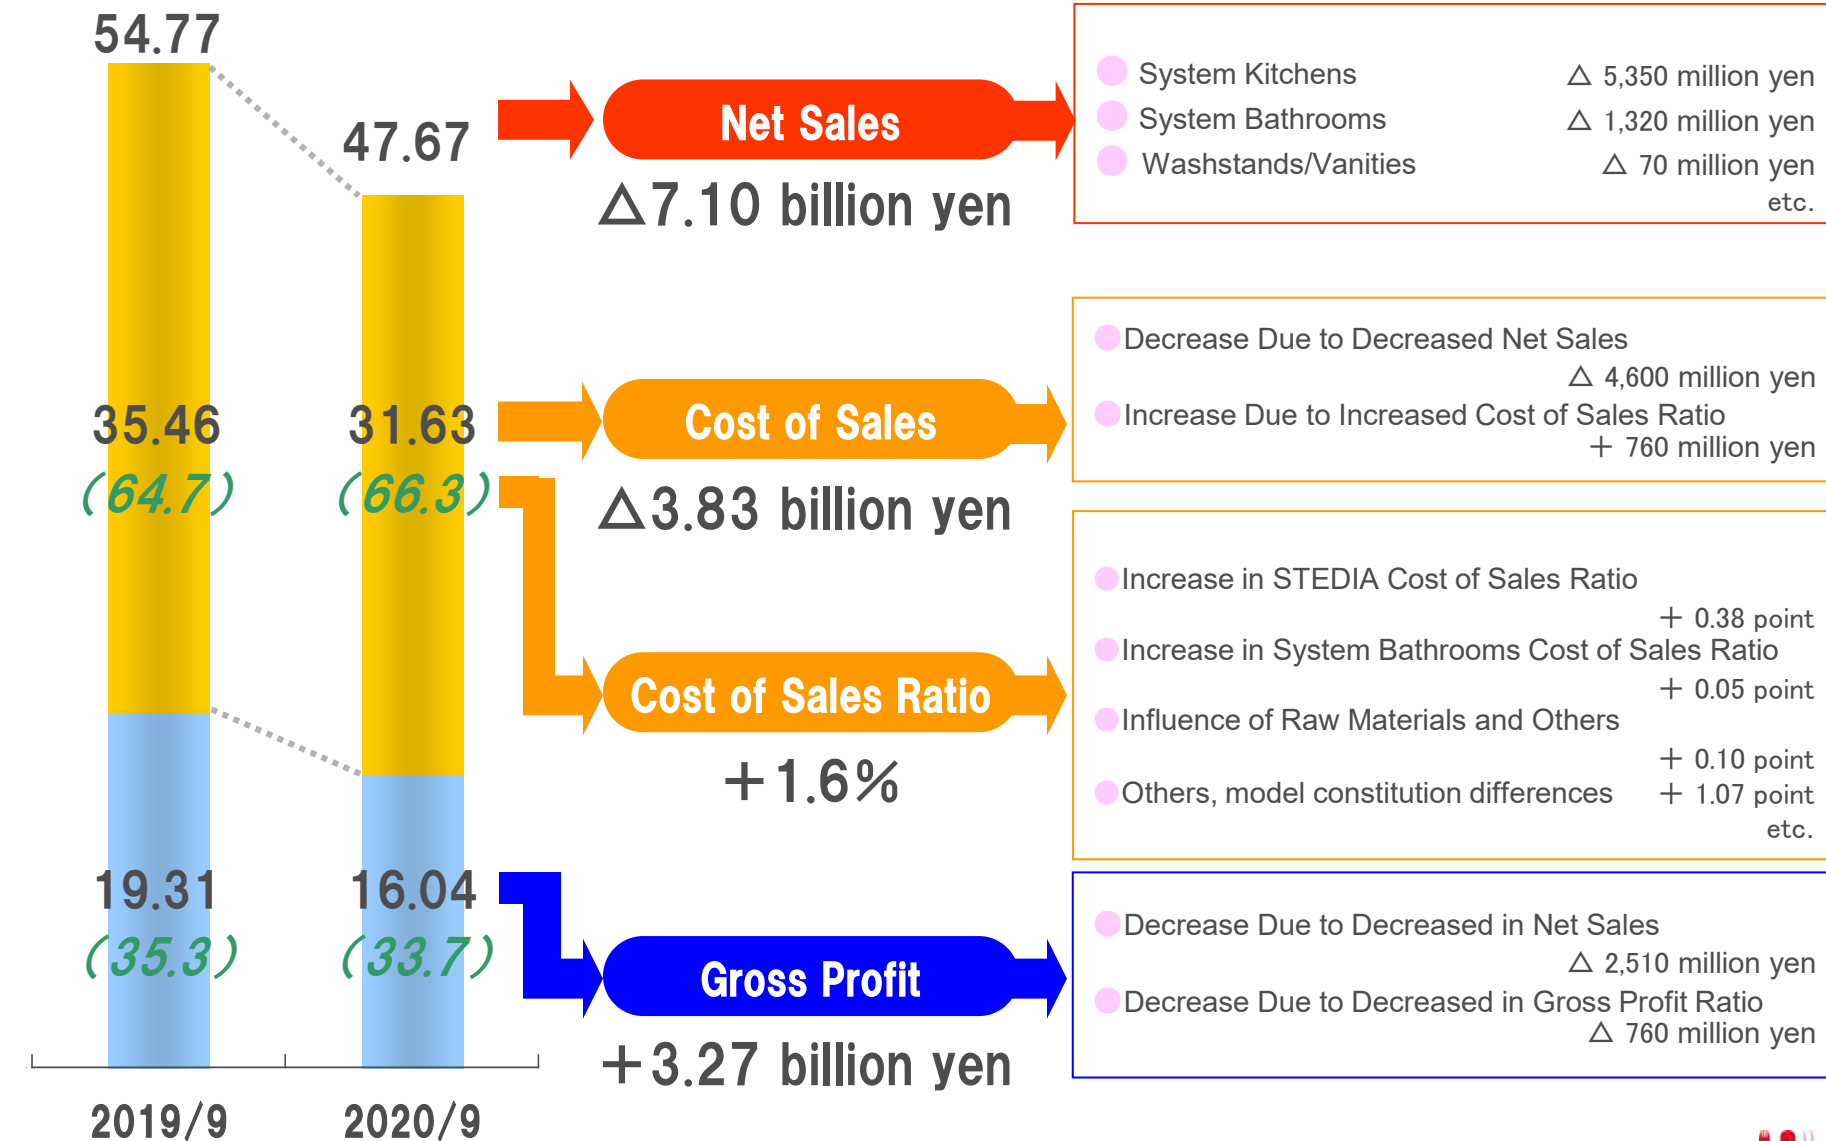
54.77

47.67

35.46
(64.7)

31.63
(66.3)

19.31
(35.3)

16.04
(33.7)

2019/9

2020/9

Net Sales
△7.10 billion yen

System Kitchens △ 5,350 million yen
System Bathrooms △ 1,320 million yen
Washstands/Vanities △ 70 million yen
etc.

Cost of Sales
△3.83 billion yen

Decrease Due to Decreased Net Sales
△ 4,600 million yen
Increase Due to Increased Cost of Sales Ratio
＋ 760 million yen

Cost of Sales Ratio
＋1.6%

Increase in STEDIA Cost of Sales Ratio
＋ 0.38 point
Increase in System Bathrooms Cost of Sales Ratio
＋ 0.05 point
Influence of Raw Materials and Others
＋ 0.10 point
Others, model constitution differences ＋ 1.07 point
etc.

Gross Profit
＋3.27 billion yen

Decrease Due to Decreased in Net Sales
△ 2,510 million yen
Decrease Due to Decreased in Gross Profit Ratio
△ 760 million yen